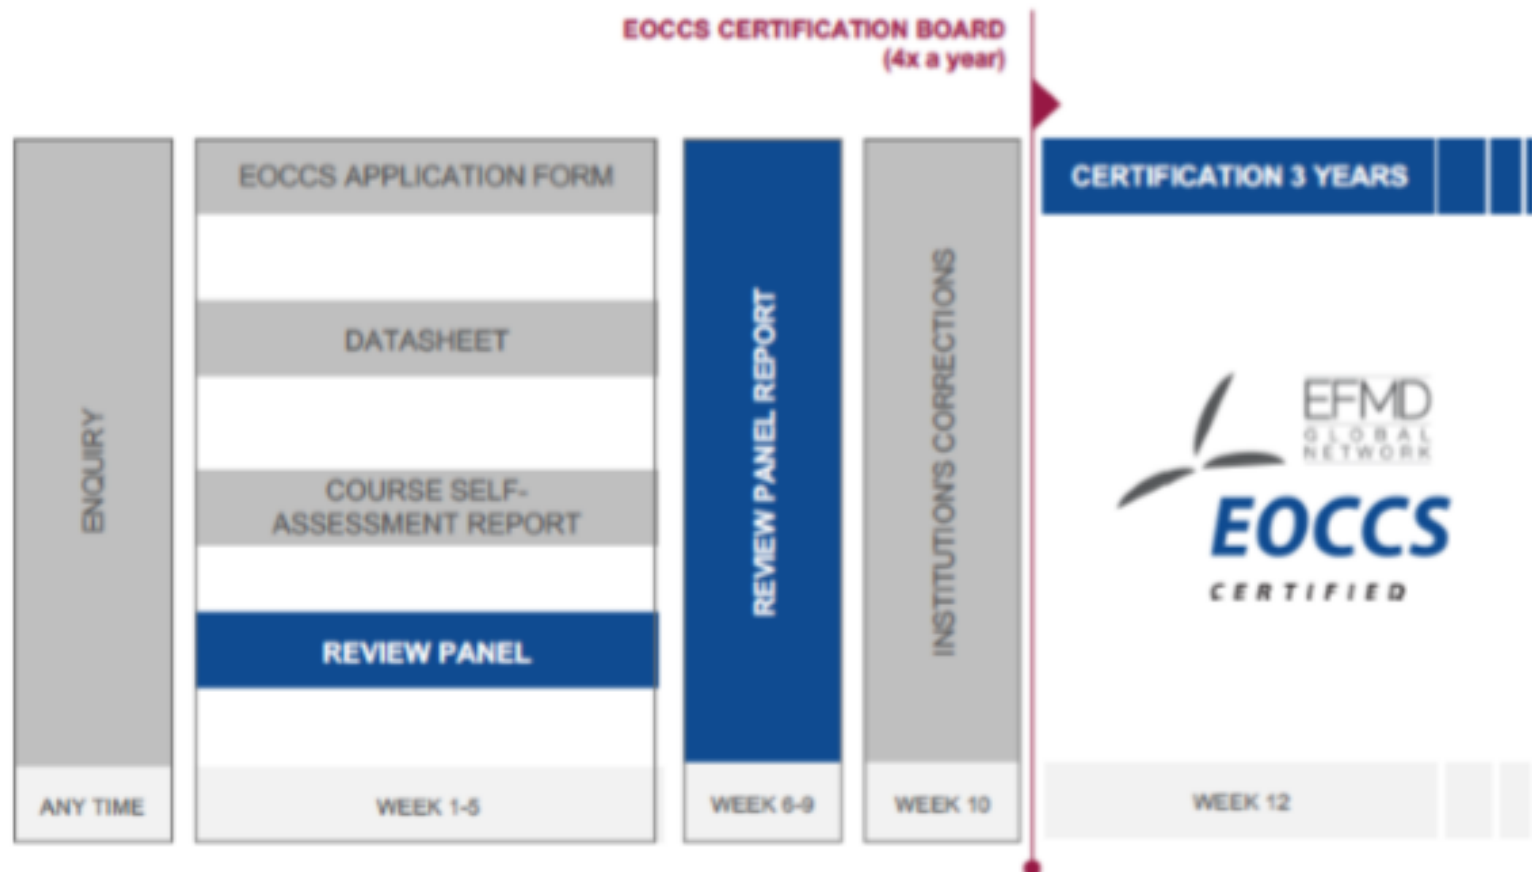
EOCCS CERTIFICATION BOARD
(4x a year)

ENQUIRY

ANY TIME

EOCCS APPLICATION FORM

DATASHEET

COURSE SELF-ASSESSMENT REPORT

REVIEW PANEL

WEEK 1-5

REVIEW PANEL REPORT

WEEK 6-9

INSTITUTION'S CORRECTIONS

WEEK 10

CERTIFICATION 3 YEARS

EFMD
GLOBAL NETWORK

EOCCS
CERTIFIED

WEEK 12